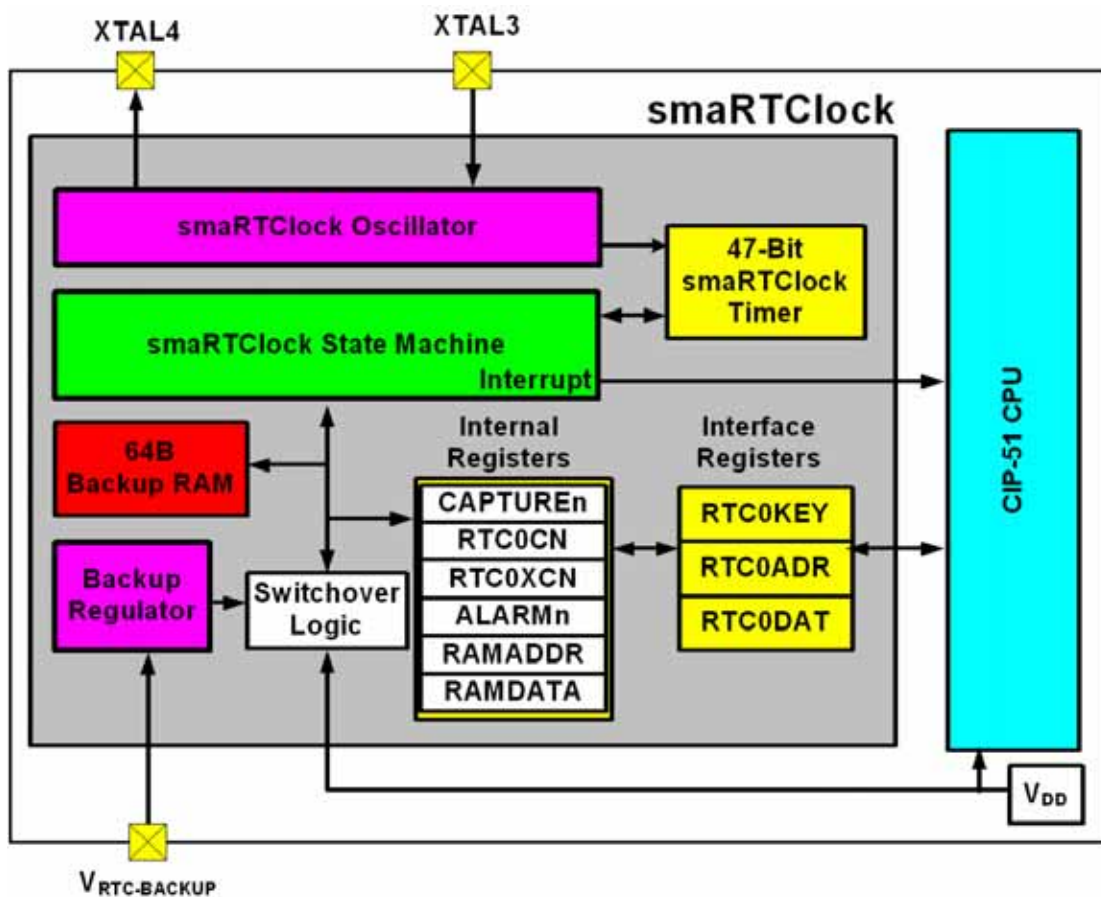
XTAL4

XTAL3

smaRTClock

smaRTClock Oscillator

47-Bit smaRTClock Timer

smaRTClock State Machine

Interrupt

CIP-51 CPU

64B Backup RAM

Internal Registers

Interface Registers

CAPTUREn

RTC0CN

RTC0XCN

ALARMn

RAMADDR

RAMDATA

RTC0KEY

RTC0ADR

RTC0DAT

Backup Regulator

Switchover Logic

$V_{DD}$

$V_{RTC-BACKUP}$